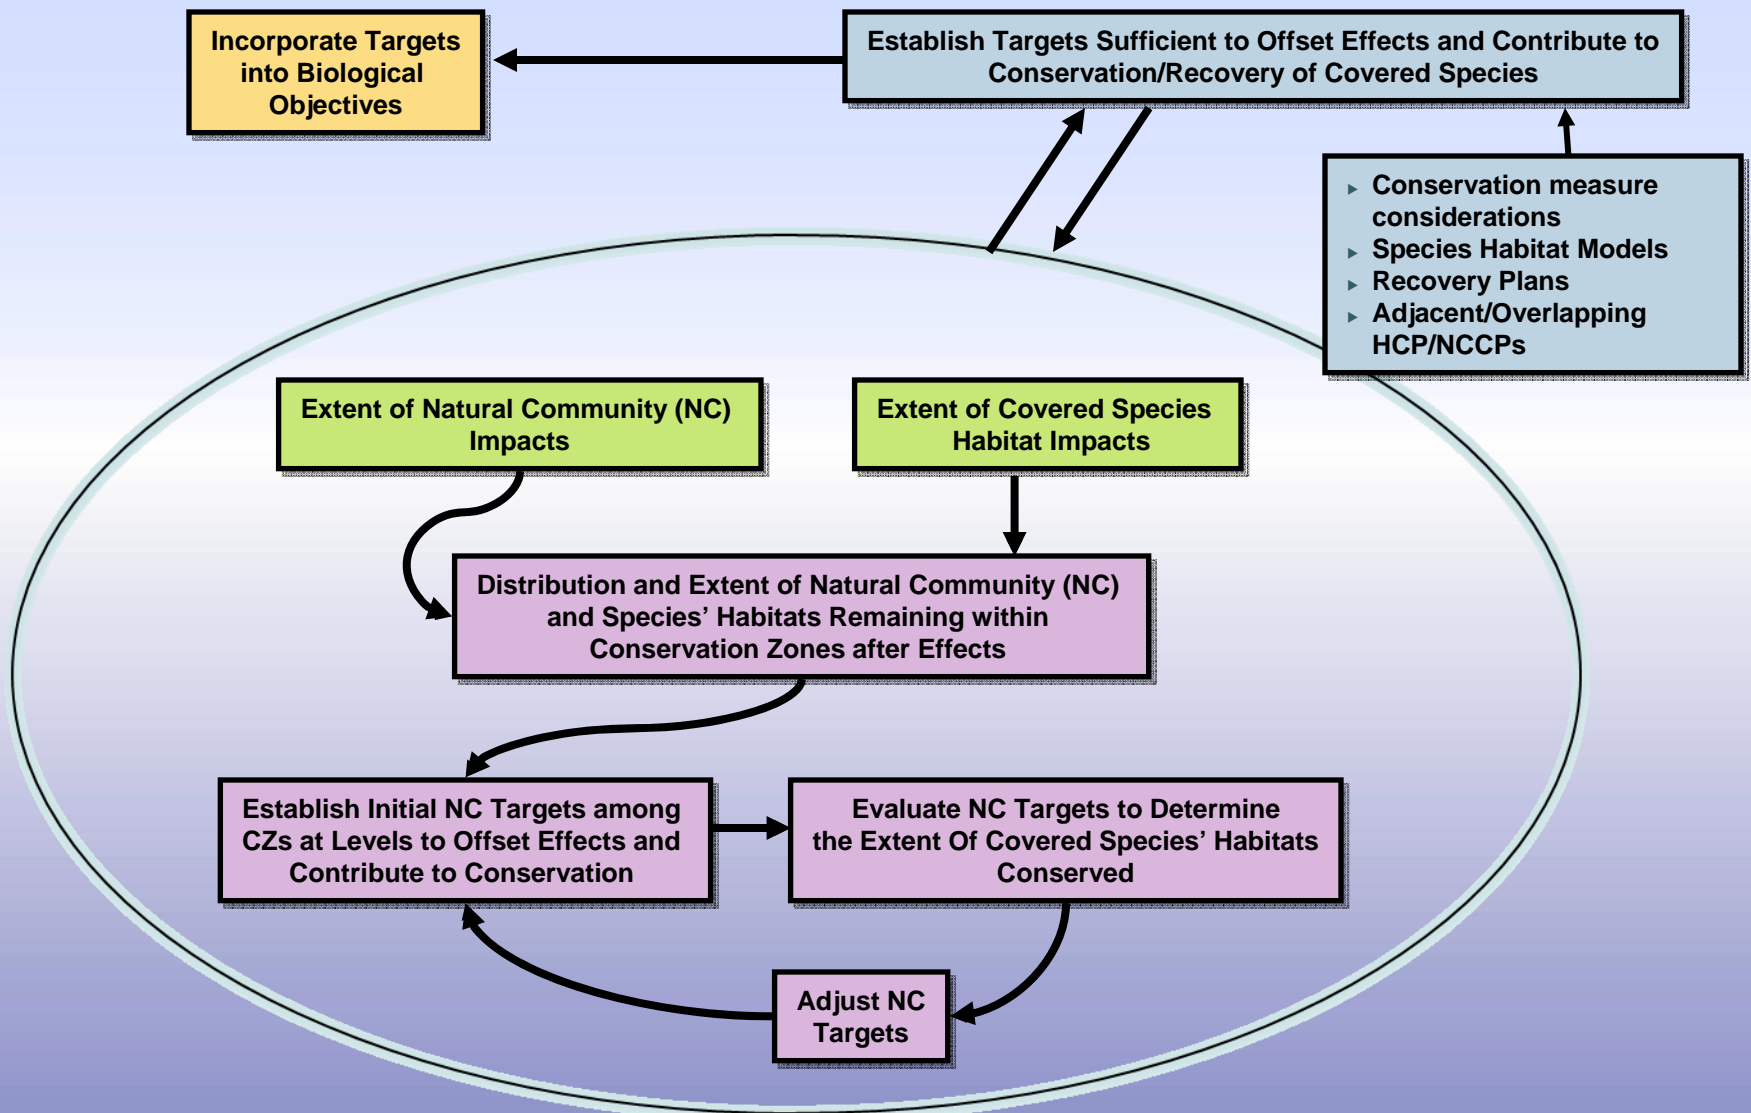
Incorporate Targets into Biological Objectives

Establish Targets Sufficient to Offset Effects and Contribute to Conservation/Recovery of Covered Species

- Conservation measure considerations
- Species Habitat Models
- Recovery Plans
- Adjacent/Overlapping HCP/NCCPs

Extent of Natural Community (NC) Impacts

Extent of Covered Species Habitat Impacts

Distribution and Extent of Natural Community (NC) and Species' Habitats Remaining within Conservation Zones after Effects

Establish Initial NC Targets among CZs at Levels to Offset Effects and Contribute to Conservation

Evaluate NC Targets to Determine the Extent Of Covered Species' Habitats Conserved

Adjust NC Targets